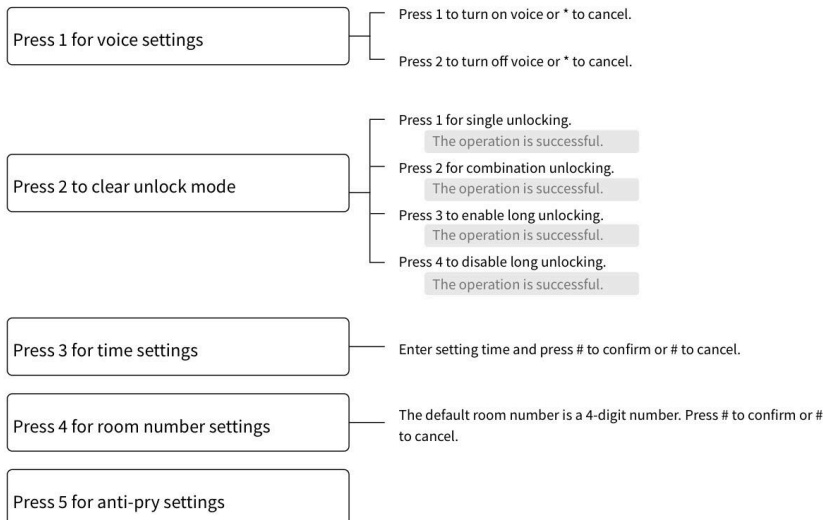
Press 1 for voice settings

Press 1 to turn on voice or * to cancel.

Press 2 to turn off voice or * to cancel.

Press 2 to clear unlock mode

Press 1 for single unlocking.

The operation is successful.

Press 2 for combination unlocking.

The operation is successful.

Press 3 to enable long unlocking.

The operation is successful.

Press 4 to disable long unlocking.

The operation is successful.

Press 3 for time settings

Enter setting time and press # to confirm or # to cancel.

Press 4 for room number settings

The default room number is a 4-digit number. Press # to confirm or # to cancel.

Press 5 for anti-pry settings